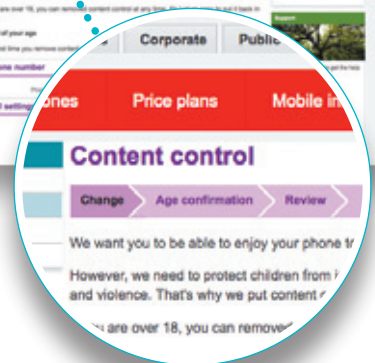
over 18, you can remove content control at any time. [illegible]

of your age

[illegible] time you remove content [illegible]

one number

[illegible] settings

Corporate

Public

Support

nes

Price plans

Mobile in

Content control

Change

Age confirmation

Review

We want you to be able to enjoy your phone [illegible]

However, we need to protect children from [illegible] and violence. That's why we put content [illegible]

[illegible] are over 18, you can remove